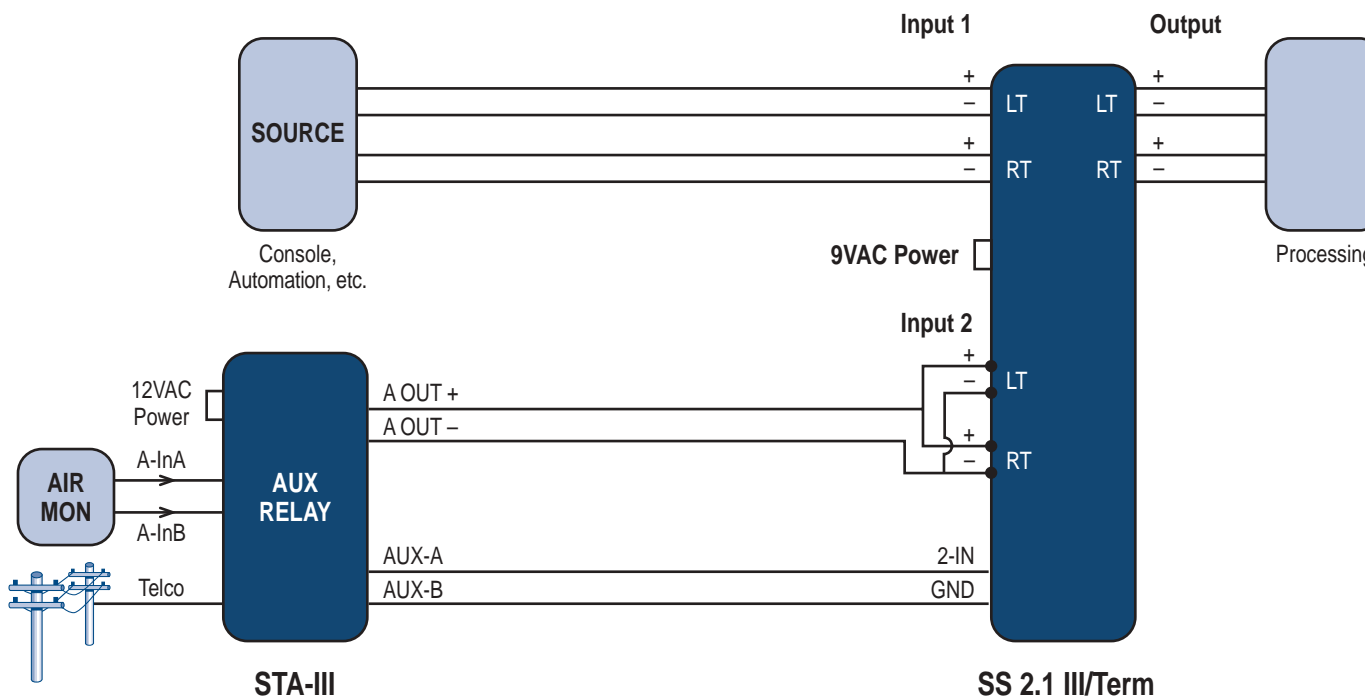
Input 1

Output

SOURCE

Console, Automation, etc.

+
–
LT
LT
+
–

+
–
RT
RT
+
–

9VAC Power

Processing

Input 2

+
–
LT
+
–
RT

12VAC Power

A OUT +

A OUT –

AIR MON

A-InA

A-InB

AUX RELAY

AUX-A

AUX-B

Telco

2-IN

GND

STA-III

SS 2.1 III/Term